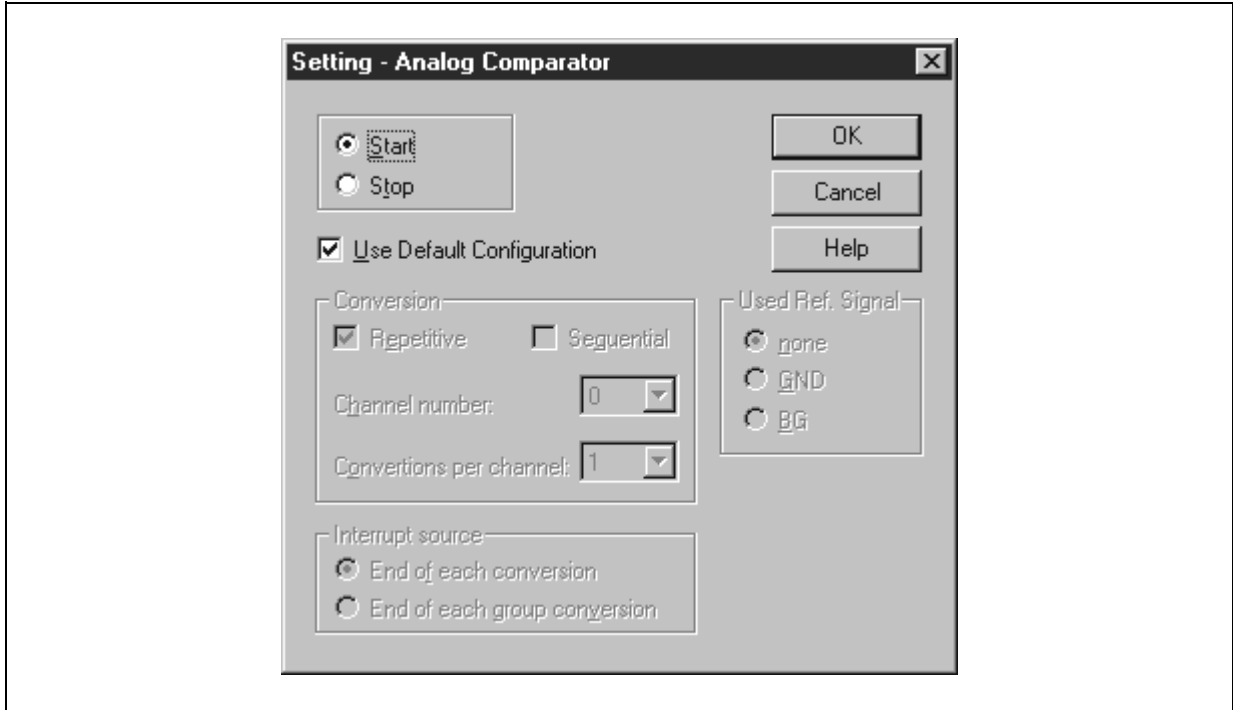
Setting - Analog Comparator

Start
Stop

OK
Cancel
Help

Use Default Configuration

Conversion
Repetitive
Sequential
Channel number: 0
Convertions per channel: 1

Used Ref. Signal
none
GND
BG

Interrupt source
End of each conversion
End of each group conversion